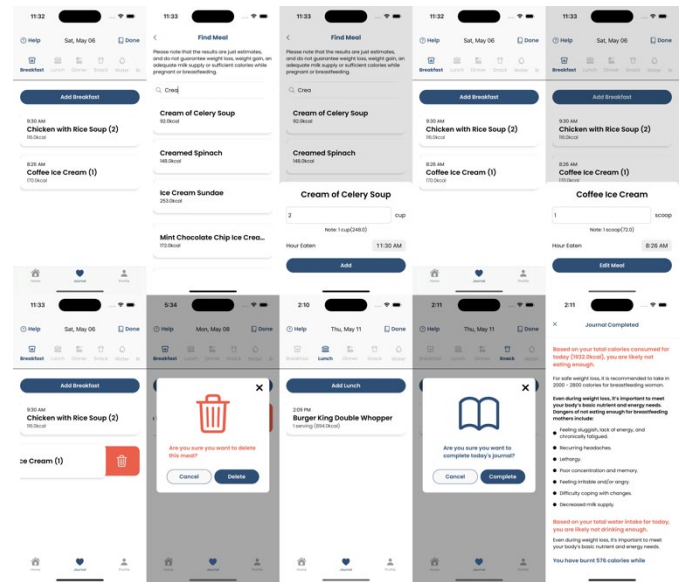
11:32

Help Sat, May 06 Done

Breakfast Lunch Dinner Snack Water

Add Breakfast

9:30 AM
Chicken with Rice Soup (2)
116.0kcal

8:26 AM
Coffee Ice Cream (1)
170.0kcal

Home Journal Profile

11:33

Find Meal

Please note that the results are just estimates, and do not guarantee weight loss, weight gain, an adequate milk supply or sufficient calories while pregnant or breastfeeding.

Crea

Cream of Celery Soup
92.0kcal

Creamed Spinach
148.0kcal

Ice Cream Sundae
253.0kcal

Mint Chocolate Chip Ice Crea...
172.0kcal

11:33

Find Meal

Please note that the results are just estimates, and do not guarantee weight loss, weight gain, an adequate milk supply or sufficient calories while pregnant or breastfeeding.

Crea

Cream of Celery Soup
92.0kcal

Creamed Spinach
148.0kcal

Cream of Celery Soup

2 cup

Note: 1 cup(248.0)

Hour Eaten 11:30 AM

Add

11:32

Help Sat, May 06 Done

Breakfast Lunch Dinner Snack Water

Add Breakfast

9:30 AM
Chicken with Rice Soup (2)
116.0kcal

8:26 AM
Coffee Ice Cream (1)
170.0kcal

11:32

Help Sat, May 06 Done

Add Breakfast

9:30 AM
Chicken with Rice Soup (2)
116.0kcal

8:26 AM
Coffee Ice Cream (1)
170.0kcal

Coffee Ice Cream

1 scoop

Note: 1 scoop(72.0)

Hour Eaten 8:26 AM

Edit Meal

11:32

Help Sat, May 06 Done

Breakfast Lunch Dinner Snack Water

Add Breakfast

9:30 AM
Chicken with Rice Soup (2)
116.0kcal

ce Cream (1)

Home Journal Profile

5:34

Help Mon, May 08 Done

Breakfast Lunch Dinner Snack Water

Are you sure you want to delete this meal?

Cancel Delete

Home Journal Profile

2:10

Help Thu, May 11 Done

Breakfast Lunch Dinner Snack Water

Add Lunch

2:05 PM
Burger King Double Whopper
1 serving (894.0kcal)

Home Journal Profile

2:11

Help Thu, May 11 Done

Breakfast Lunch Dinner Snack Water

Are you sure you want to complete today's journal?

Cancel Complete

Home Journal Profile

2:11

Journal Completed

Based on your total calories consumed for today (1932.0kcal), you are likely not eating enough.

For safe weight loss, it is recommended to take in 2000 - 2800 calories for breastfeeding woman.

Even during weight loss, it's important to meet your body's basic nutrient and energy needs. Dangers of not eating enough for breastfeeding mothers include:

Feeling sluggish, lack of energy, and chronically fatigued.

Recurring headaches.

Lethargy.

Poor concentration and memory.

Feeling irritable and/or angry.

Difficulty coping with changes.

Decreased milk supply.

Based on your total water intake for today, you are likely not drinking enough.

Even during weight loss, it's important to meet your body's basic nutrient and energy needs.

You have burnt 576 calories while